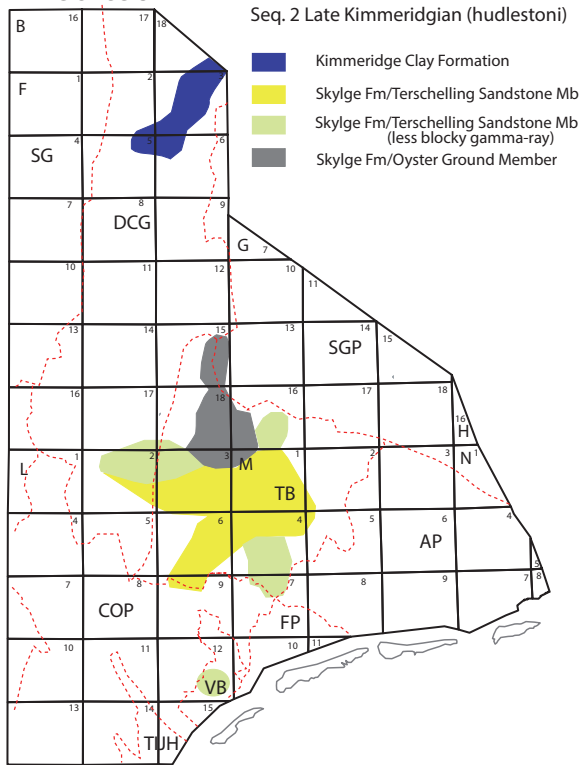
Seq. 2 Late Kimmeridgian (hudlestoni)

Kimmeridge Clay Formation
Skylge Fm/Terschelling Sandstone Mb
Skylge Fm/Terschelling Sandstone Mb (less blocky gamma-ray)
Skylge Fm/Oyster Ground Member

B 16 17 18
F 1 2 3
SG 4 5 6
7 8 9
DCG
G 7
10 11 12 10 11
13 14 15 13 14 15
SGP
16 17 18 16 17 18
H
16
L 1 2 3 M 1 2 3 N 1
TB
4 5 6 4 5 6 4
AP
5
7 8 9 7 8 7 8
COP
FP
10 11 12 10 11
VB
13 14 15
TUH